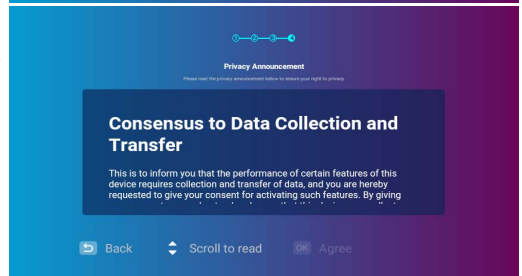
①—②—③—④

Privacy Announcement

Please read the privacy announcement below to ensure your right to privacy.

Consensus to Data Collection and Transfer

This is to inform you that the performance of certain features of this device requires collection and transfer of data, and you are hereby requested to give your consent for activating such features. By giving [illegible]

Back Scroll to read OK Agree